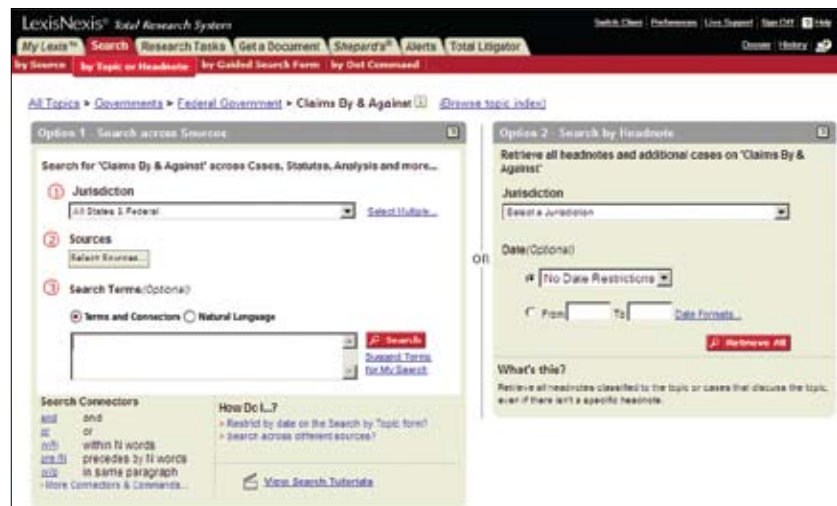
LexisNexis® Total Research System

Switch Client | Preferences | Live Support | Sign Off | Help

My Lexis™ | Search | Research Tasks | Get a Document | Shepard's® | Alerts | Total Litigator

Dossier | History

by Source | by Topic or Headnote | by Guided Search Form | by Dot Command

All Topics > Governments > Federal Government > Claims By & Against (Browse topic index)

Option 1 - Search across Sources

Search for 'Claims By & Against' across Cases, Statutes, Analysis and more...

1 Jurisdiction

All States & Federal

Select Multiple...

2 Sources

Select Sources...

3 Search Terms (Optional)

Terms and Connectors Natural Language

Search

Suggest Terms for My Search

Search Connectors

and and
or or
w/n within N words
pre/n precedes by N words
w/p in same paragraph
More Connectors & Commands...

How Do I...?

Restrict by date on the Search by Topic form?
Search across different sources?

View Search Tutorials

OR

Option 2 - Search by Headnote

Retrieve all headnotes and additional cases on 'Claims By & Against'

Jurisdiction

Select a Jurisdiction

Date (Optional)

No Date Restrictions

From To Date Formats...

Retrieve All

What's this?

Retrieve all headnotes classified to the topic or cases that discuss the topic, even if there isn't a specific headnote.